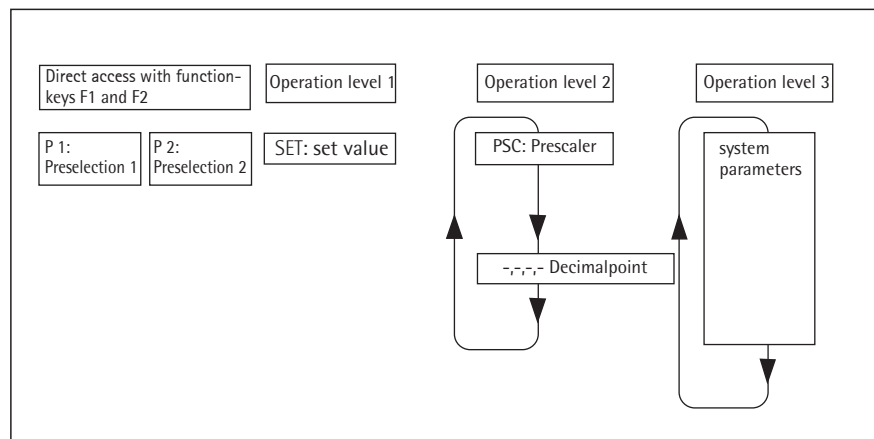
Direct access with functionkeys F1 and F2

Operation level 1

Operation level 2

Operation level 3

P 1: Preselection 1

P 2: Preselection 2

SET: set value

PSC: Prescaler

system parameters

-,-,-,- Decimalpoint